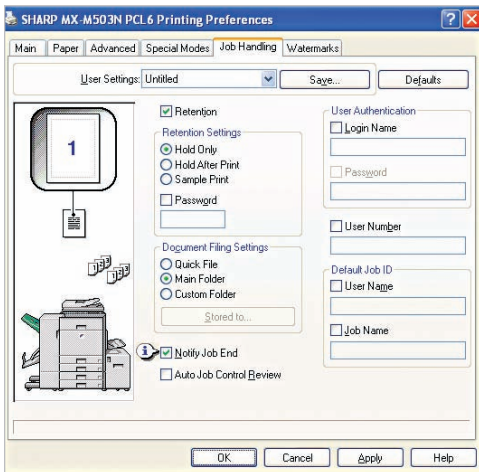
SHARP MX-M503N PCL6 Printing Preferences

Main | Paper | Advanced | Special Modes | Job Handling | Watermarks

User Settings: Untitled

Save...

Defaults

1

Retention

Retention Settings

Hold Only

Hold After Print

Sample Print

Password

Document Filing Settings

Quick File

Main Folder

Custom Folder

Stored to...

Notify Job End

Auto Job Control Review

User Authentication

Login Name

Password

User Number

Default Job ID

User Name

Job Name

OK

Cancel

Apply

Help